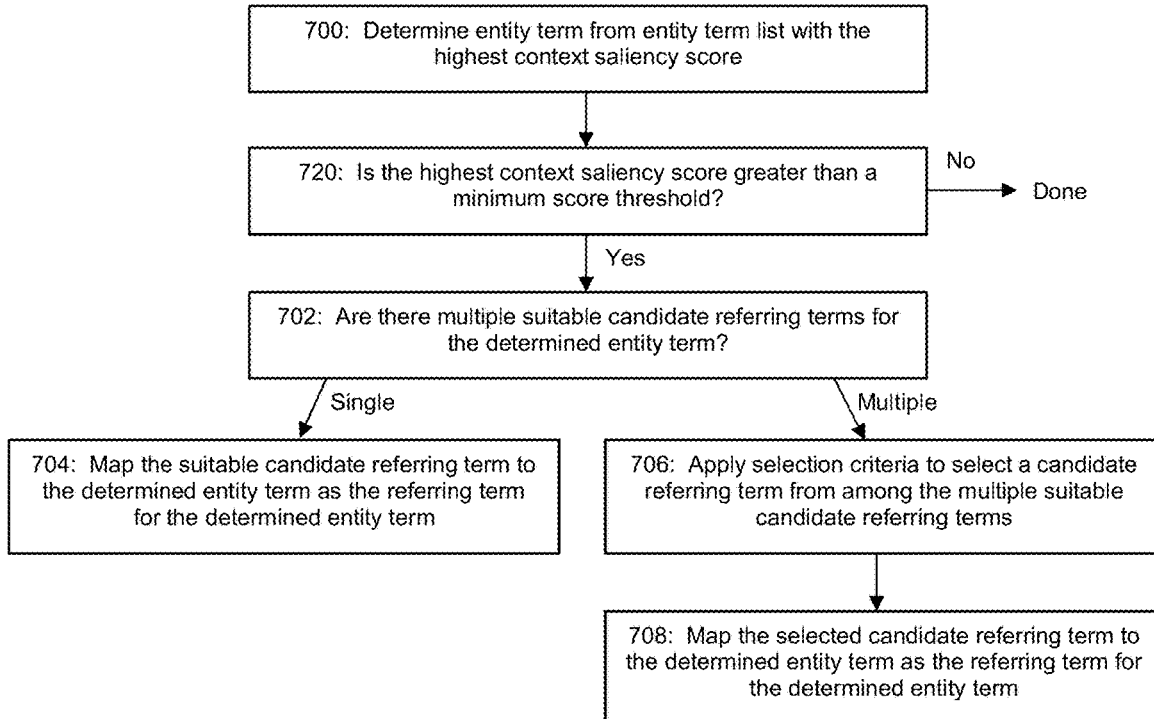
700: Determine entity term from entity term list with the highest context saliency score

720: Is the highest context saliency score greater than a minimum score threshold?

No

Done

Yes

702: Are there multiple suitable candidate referring terms for the determined entity term?

Single

Multiple

704: Map the suitable candidate referring term to the determined entity term as the referring term for the determined entity term

706: Apply selection criteria to select a candidate referring term from among the multiple suitable candidate referring terms

708: Map the selected candidate referring term to the determined entity term as the referring term for the determined entity term